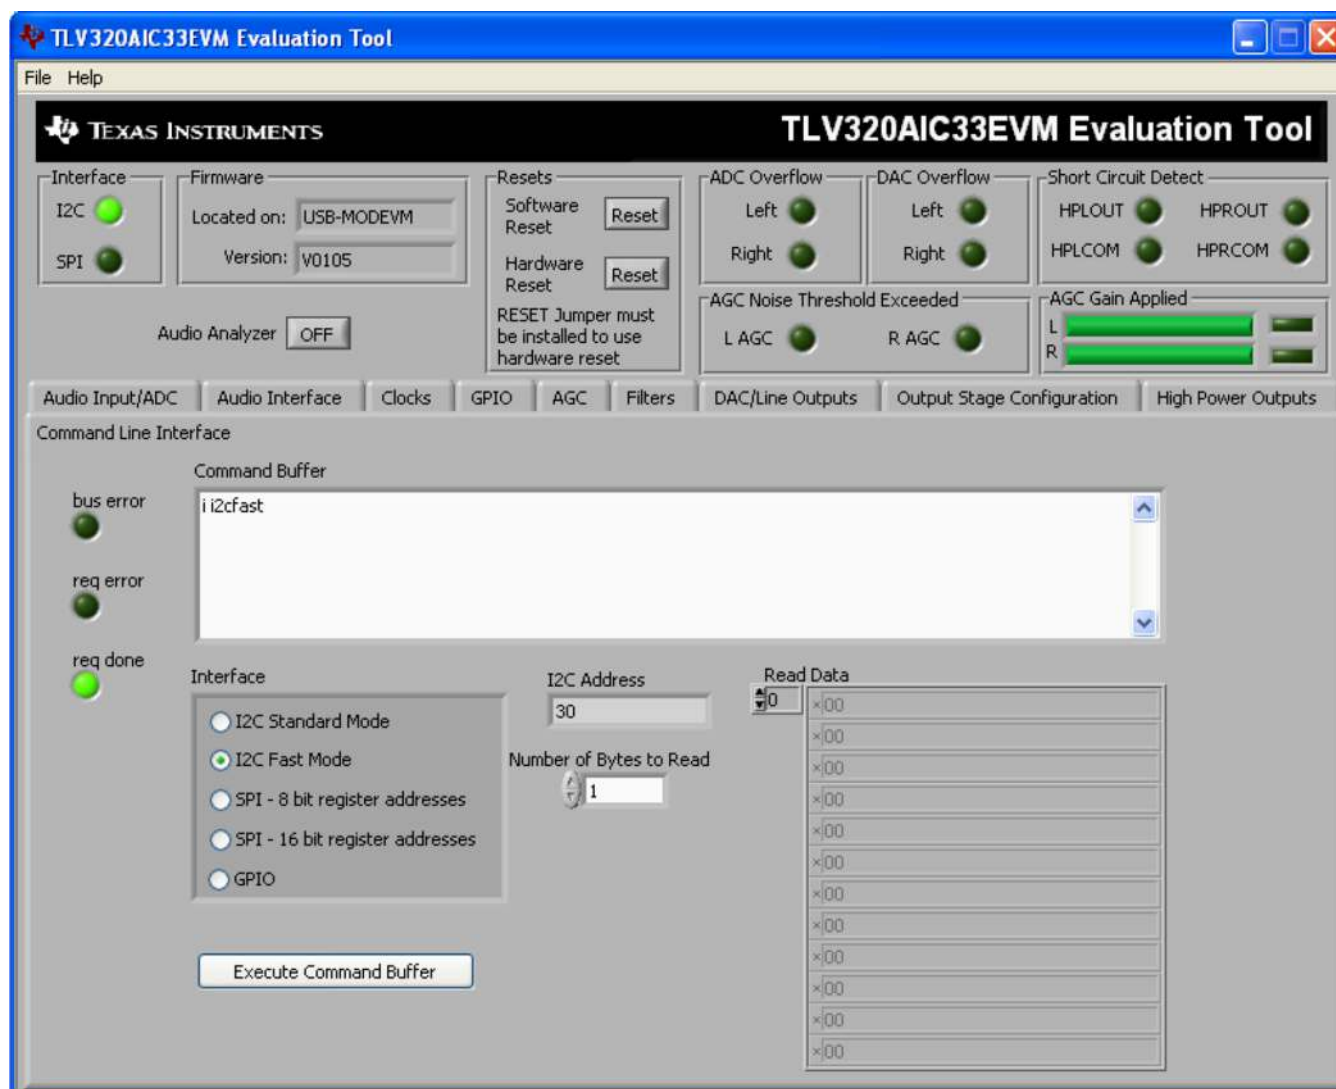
TLV320AIC33EVM Evaluation Tool

File Help

TEXAS INSTRUMENTS

TLV320AIC33EVM Evaluation Tool

Interface
I2C
SPI

Firmware
Located on: USB-MODEVM
Version: V0105

Audio Analyzer OFF

Resets
Software Reset Reset
Hardware Reset Reset
RESET Jumper must be installed to use hardware reset

ADC Overflow
Left
Right

DAC Overflow
Left
Right

Short Circuit Detect
HPLOUT HPROUT
HPLCOM HPRCOM

AGC Noise Threshold Exceeded
L AGC R AGC

AGC Gain Applied
L
R

Audio Input/ADC | Audio Interface | Clocks | GPIO | AGC | Filters | DAC/Line Outputs | Output Stage Configuration | High Power Outputs

Command Line Interface

Command Buffer
i i2cfast

bus error
req error
req done

Interface
I2C Standard Mode
I2C Fast Mode
SPI - 8 bit register addresses
SPI - 16 bit register addresses
GPIO

I2C Address
30

Number of Bytes to Read
1

Read Data
0
x00
x00
x00
x00
x00
x00
x00
x00
x00
x00
x00
x00

Execute Command Buffer